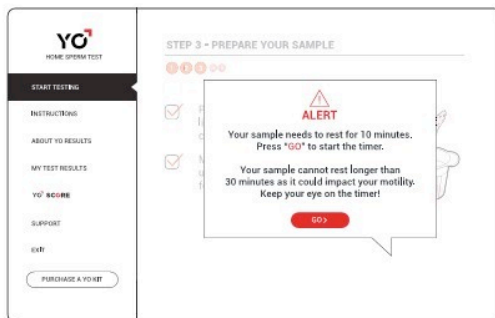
YO
HOME SPERM TEST

START TESTING

INSTRUCTIONS

ABOUT YO RESULTS

MY TEST RESULTS

YO SCORE

SUPPORT

EXIT

PURCHASE A YO KIT

STEP 3 - PREPARE YOUR SAMPLE

ALERT

Your sample needs to rest for 10 minutes. Press "GO" to start the timer.

Your sample cannot rest longer than 30 minutes as it could impact your motility. Keep your eye on the timer!

GO>